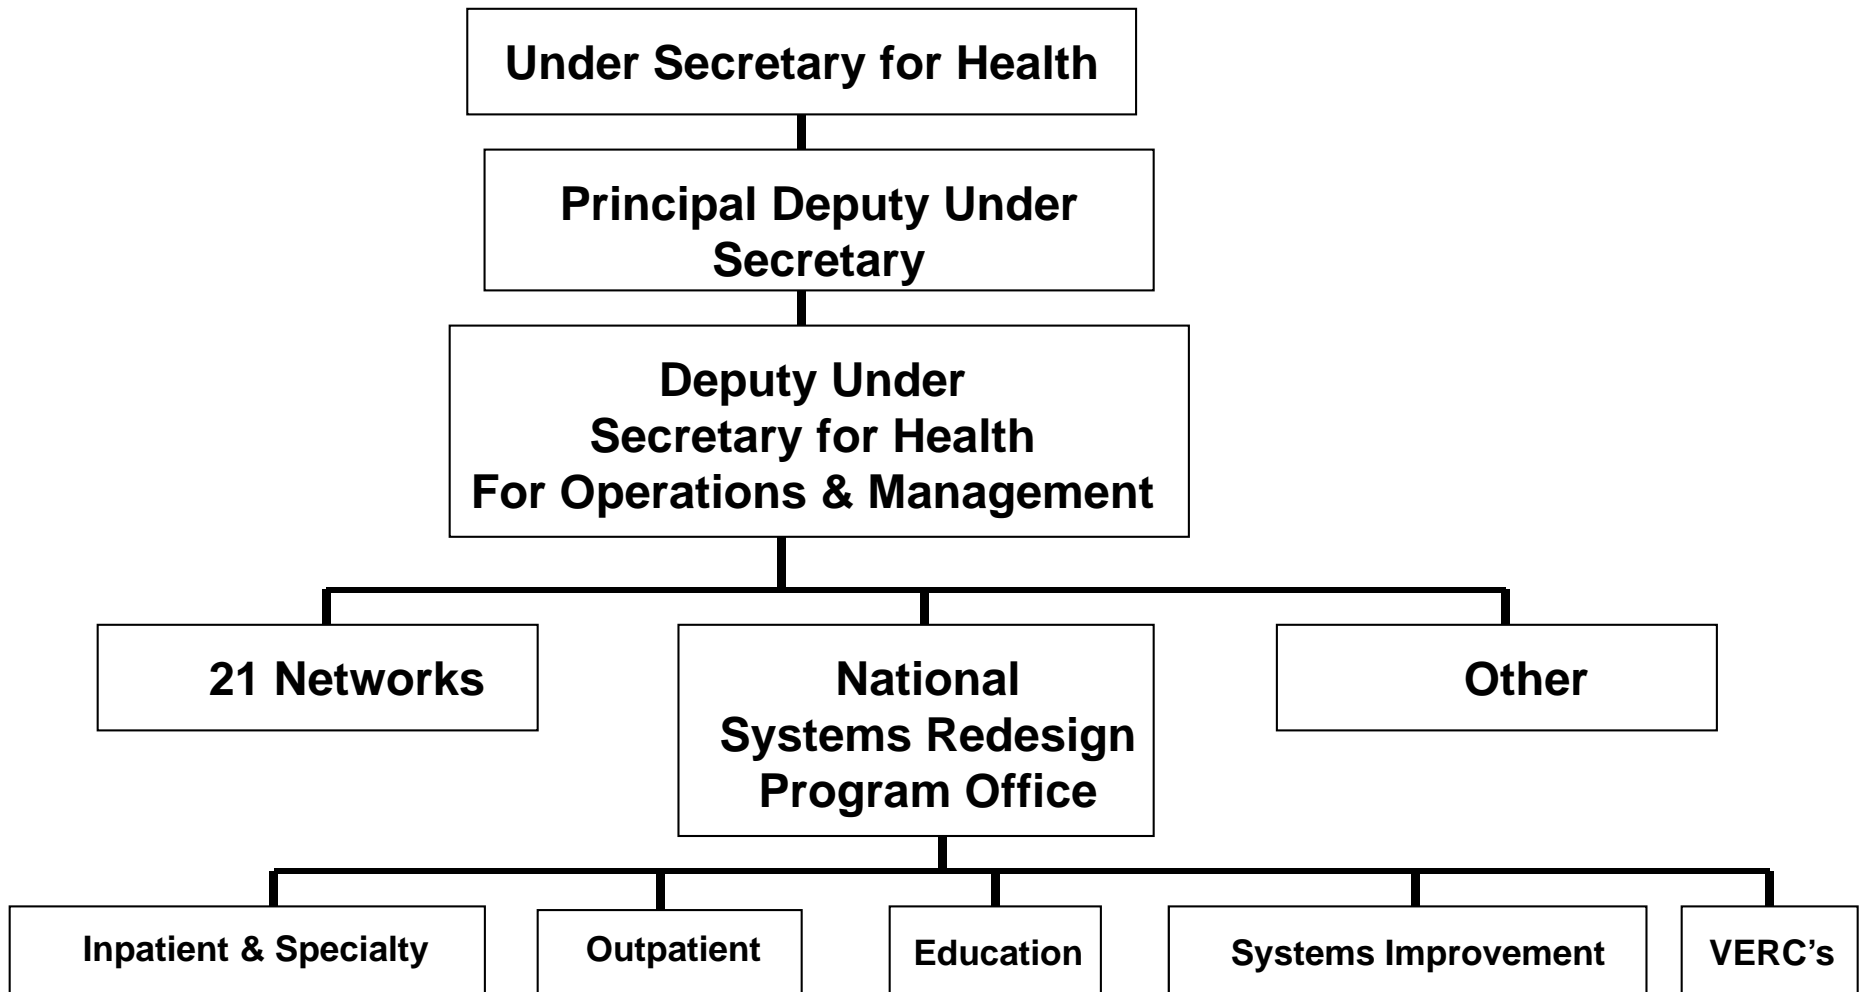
Under Secretary for Health

Principal Deputy Under Secretary

Deputy Under Secretary for Health For Operations & Management

21 Networks

National Systems Redesign Program Office

Other

Inpatient & Specialty

Outpatient

Education

Systems Improvement

VERC’s